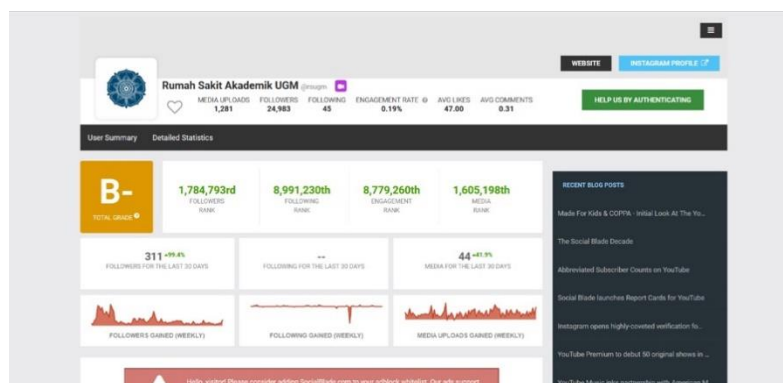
Rumah Sakit Akademik UGM @rsugm

WEBSITE
INSTAGRAM PROFILE

| MEDIA UPLOADS | FOLLOWERS | FOLLOWING | ENGAGEMENT RATE | AVG LIKES | AVG COMMENTS |
|---|---|---|---|---|---|
| 1,281 | 24,983 | 45 | 0.19% | 47.00 | 0.31 |

HELP US BY AUTHENTICATING

User Summary
Detailed Statistics

B-
TOTAL GRADE

1,784,793rd
FOLLOWERS RANK

8,991,230th
FOLLOWING RANK

8,779,260th
ENGAGEMENT RANK

1,605,198th
MEDIA RANK

311 +99.4%
FOLLOWERS FOR THE LAST 30 DAYS

--
FOLLOWING FOR THE LAST 30 DAYS

44 +41.9%
MEDIA FOR THE LAST 30 DAYS

FOLLOWERS GAINED (WEEKLY)
FOLLOWING GAINED (WEEKLY)
MEDIA UPLOADS GAINED (WEEKLY)

RECENT BLOG POSTS
Made For Kids & COPPA - Initial Look At The Yo...
The Social Blade Decade
Abbreviated Subscriber Counts on YouTube
Social Blade launches Report Cards for YouTube
Instagram opens highly-coveted verification fo...
YouTube Premium to debut 50 original shows in ...
YouTube Music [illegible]

Hello, visitor! Please consider adding SocialBlade.com to your adblock whitelist. Our ads support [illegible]